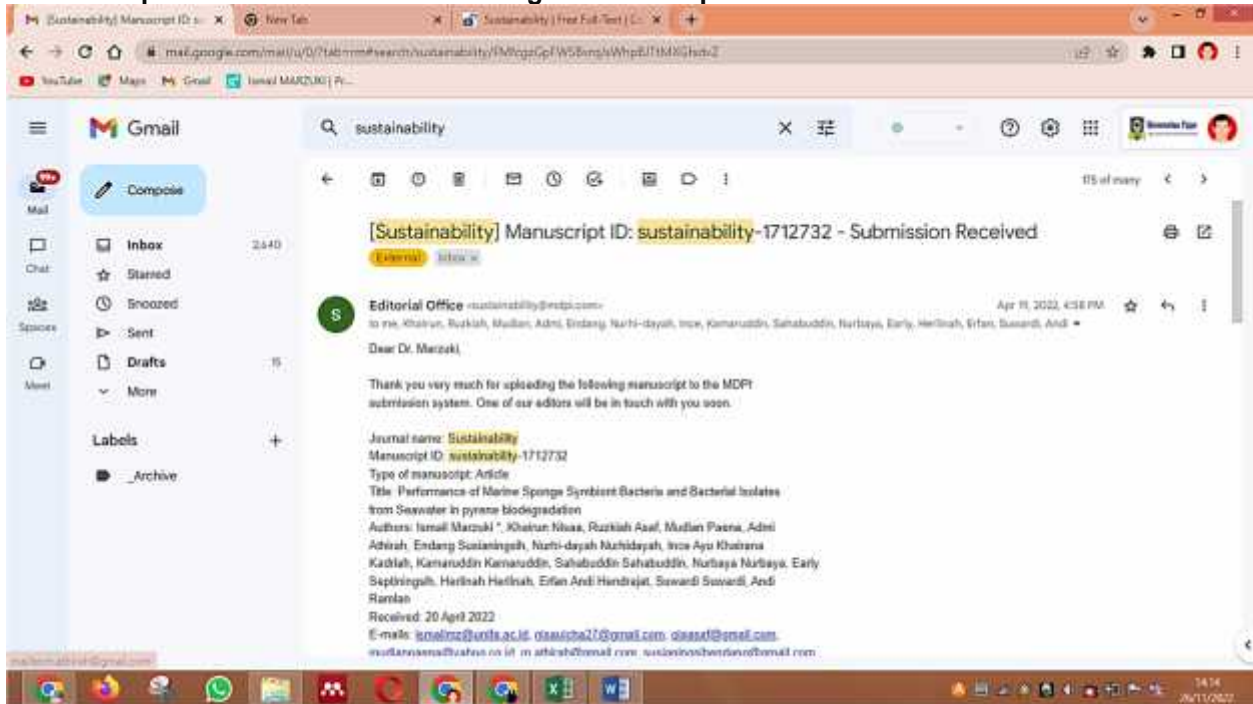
[Sustainability] Manuscript ID: s... × | New Tab × | Sustainability | Free Full-Text | ... × | +

mail.google.com/mail/u/0/?tab=rm#search/sustainability/FMfcgzGpFWSBmqsWhpBJTtMXGhdvZ

YouTube | Maps | Gmail | Ismail MARZUKI | Pr...

Gmail

sustainability

Mail 99+
Chat
Spaces
Meet

Compose

Inbox 2,440
Starred
Snoozed
Sent
Drafts 15
More

Labels +
_Archive

115 of many

[Sustainability] Manuscript ID: sustainability-1712732 - Submission Received

External | Inbox ×

Editorial Office <sustainability@mdpi.com>
Apr 19, 2022, 4:58 PM
to me, Khairun, Ruzkiah, Mudian, Admi, Endang, Nurhi-dayah, Ince, Kamaruddin, Sahabuddin, Nurbaya, Early, Herlinah, Erfan, Suwardi, Andi

Dear Dr. Marzuki,

Thank you very much for uploading the following manuscript to the MDPI submission system. One of our editors will be in touch with you soon.

Journal name: Sustainability
Manuscript ID: sustainability-1712732
Type of manuscript: Article
Title: Performance of Marine Sponge Symbiont Bacteria and Bacterial Isolates from Seawater in pyrene biodegradation
Authors: Ismail Marzuki *, Khairun Nisaa, Ruzkiah Asaf, Mudian Paena, Admi Athirah, Endang Susianingsih, Nurhi-dayah Nurhidayah, Ince Ayu Khairana Kadriah, Kamaruddin Kamaruddin, Sahabuddin Sahabuddin, Nurbaya Nurbaya, Early Septiningsih, Herlinah Herlinah, Erfan Andi Hendrajat, Suwardi Suwardi, Andi Ramlan
Received: 20 April 2022
E-mails: ismailmz@unifa.ac.id, nisaaicha27@gmail.com, qiaasaf@gmail.com, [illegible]

mailto:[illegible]@gmail.com

14:14
26/11/2022